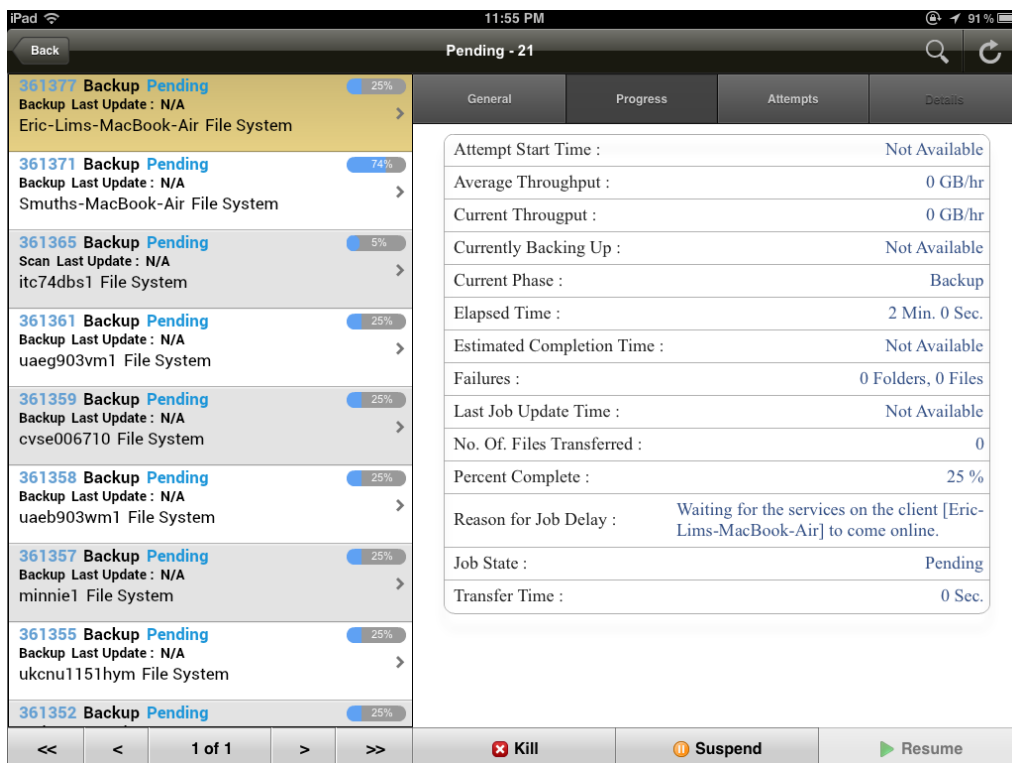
iPad
11:55 PM
91 %

Back
Pending - 21

361377 Backup Pending 25%
Backup Last Update : N/A
Eric-Lims-MacBook-Air File System

361371 Backup Pending 74%
Backup Last Update : N/A
Smuths-MacBook-Air File System

361365 Backup Pending 5%
Scan Last Update : N/A
itc74dbs1 File System

361361 Backup Pending 25%
Backup Last Update : N/A
uaeg903vm1 File System

361359 Backup Pending 25%
Backup Last Update : N/A
cvse006710 File System

361358 Backup Pending 25%
Backup Last Update : N/A
uaeb903wm1 File System

361357 Backup Pending 25%
Backup Last Update : N/A
minnie1 File System

361355 Backup Pending 25%
Backup Last Update : N/A
ukcnu1151hym File System

361352 Backup Pending 25%

General | Progress | Attempts | Details

| | |
|---|---|
| Attempt Start Time : | Not Available |
| Average Throughput : | 0 GB/hr |
| Current Througput : | 0 GB/hr |
| Currently Backing Up : | Not Available |
| Current Phase : | Backup |
| Elapsed Time : | 2 Min. 0 Sec. |
| Estimated Completion Time : | Not Available |
| Failures : | 0 Folders, 0 Files |
| Last Job Update Time : | Not Available |
| No. Of. Files Transferred : | 0 |
| Percent Complete : | 25 % |
| Reason for Job Delay : | Waiting for the services on the client [Eric-Lims-MacBook-Air] to come online. |
| Job State : | Pending |
| Transfer Time : | 0 Sec. |

<< < 1 of 1 > >>
Kill
Suspend
Resume